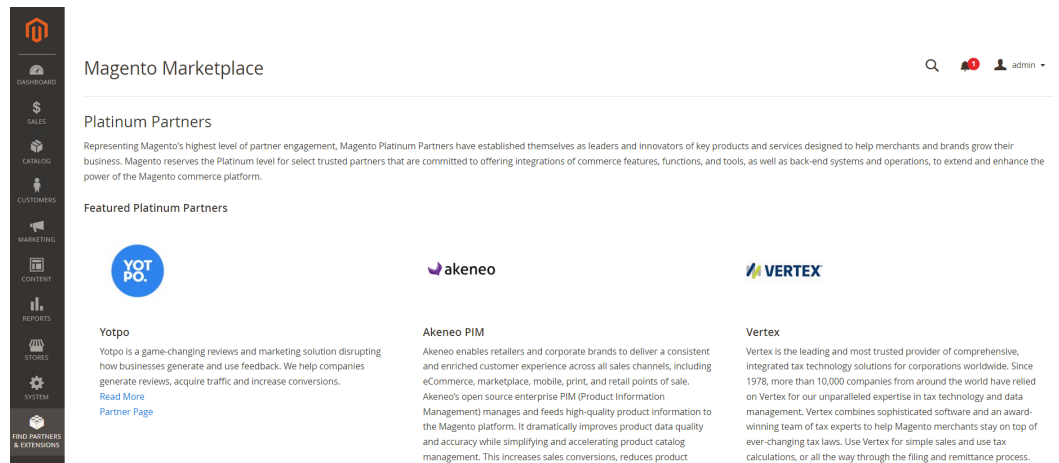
DASHBOARD
SALES
CATALOG
CUSTOMERS
MARKETING
CONTENT
REPORTS
STORES
SYSTEM
FIND PARTNERS & EXTENSIONS

Magento Marketplace

1
admin

Platinum Partners

Representing Magento's highest level of partner engagement, Magento Platinum Partners have established themselves as leaders and innovators of key products and services designed to help merchants and brands grow their business. Magento reserves the Platinum level for select trusted partners that are committed to offering integrations of commerce features, functions, and tools, as well as back-end systems and operations, to extend and enhance the power of the Magento commerce platform.

Featured Platinum Partners

YOT PO.

Yotpo

Yotpo is a game-changing reviews and marketing solution disrupting how businesses generate and use feedback. We help companies generate reviews, acquire traffic and increase conversions.
Read More
Partner Page

akeneo

Akeneo PIM

Akeneo enables retailers and corporate brands to deliver a consistent and enriched customer experience across all sales channels, including eCommerce, marketplace, mobile, print, and retail points of sale. Akeneo's open source enterprise PIM (Product Information Management) manages and feeds high-quality product information to the Magento platform. It dramatically improves product data quality and accuracy while simplifying and accelerating product catalog management. This increases sales conversions, reduces product

VERTEX

Vertex

Vertex is the leading and most trusted provider of comprehensive, integrated tax technology solutions for corporations worldwide. Since 1978, more than 10,000 companies from around the world have relied on Vertex for our unparalleled expertise in tax technology and data management. Vertex combines sophisticated software and an award-winning team of tax experts to help Magento merchants stay on top of ever-changing tax laws. Use Vertex for simple sales and use tax calculations, or all the way through the filing and remittance process.